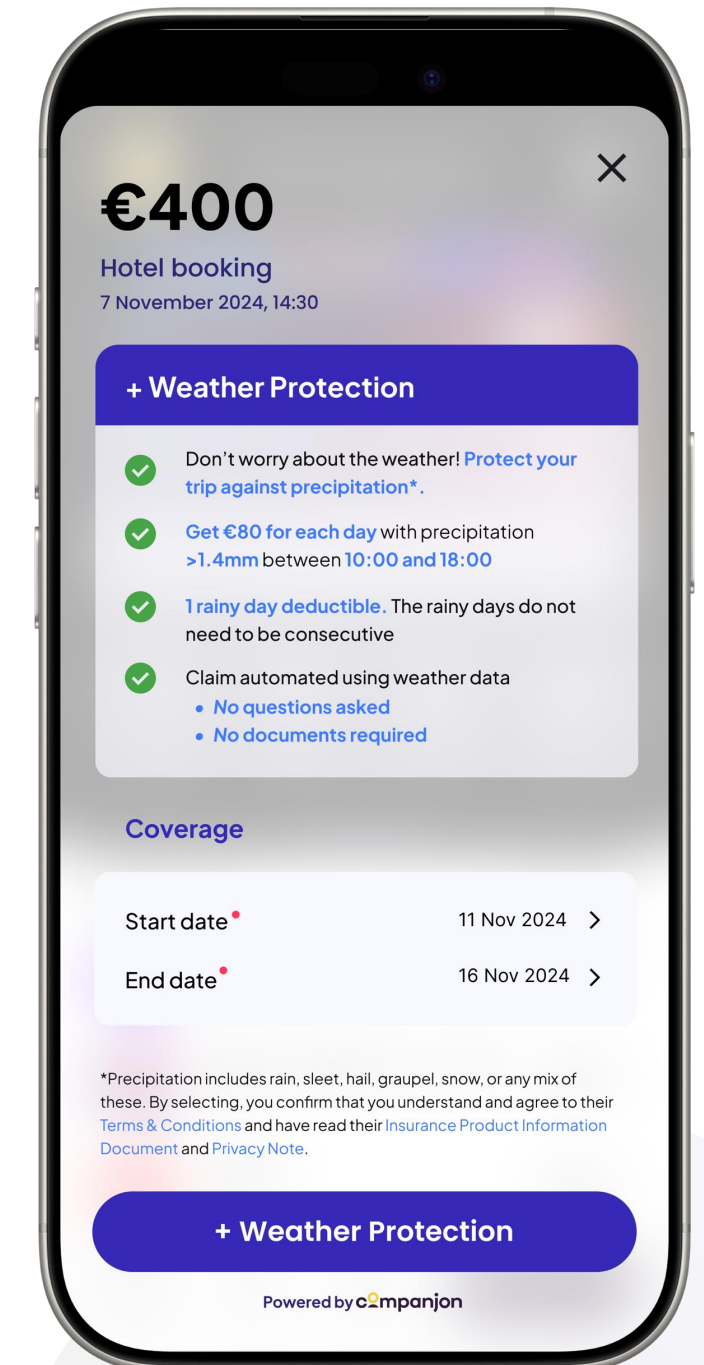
×

€400

Hotel booking

7 November 2024, 14:30

+ Weather Protection

Don't worry about the weather! Protect your trip against precipitation*.

Get €80 for each day with precipitation >1.4mm between 10:00 and 18:00

1 rainy day deductible. The rainy days do not need to be consecutive

Claim automated using weather data
- No questions asked
- No documents required

Coverage

Start date* 11 Nov 2024 >

End date* 16 Nov 2024 >

*Precipitation includes rain, sleet, hail, graupel, snow, or any mix of these. By selecting, you confirm that you understand and agree to their Terms & Conditions and have read their Insurance Product Information Document and Privacy Note.

+ Weather Protection

Powered by companjon